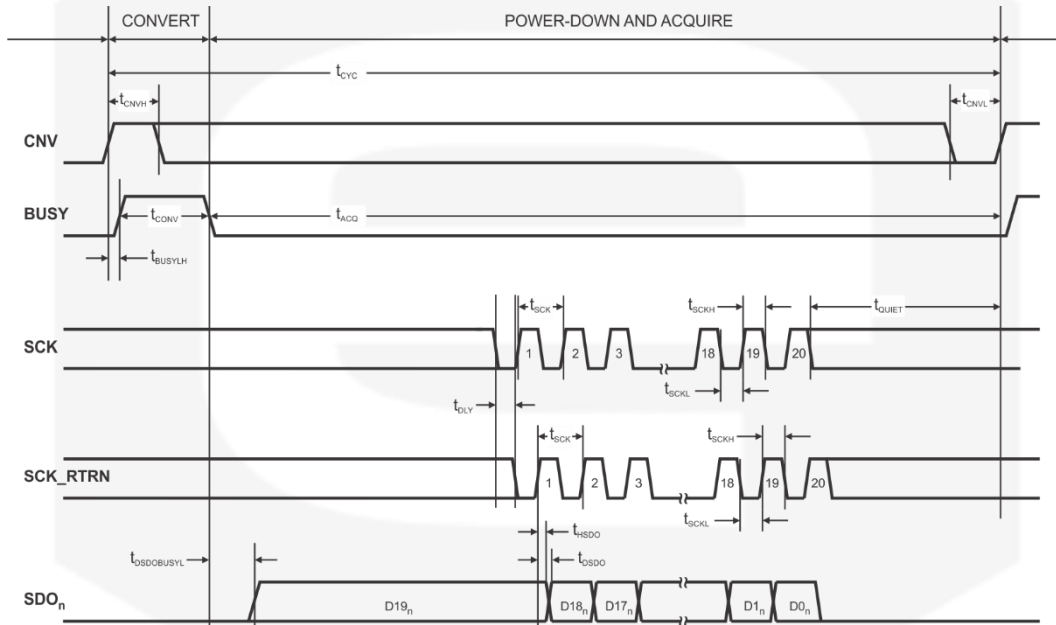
CONVERT

POWER-DOWN AND ACQUIRE

$t_{CYC}$

$t_{CNVH}$

$t_{CNVL}$

CNV

BUSY

$t_{CONV}$

$t_{ACQ}$

$t_{BUSYLH}$

$t_{SCK}$

$t_{SCKH}$

$t_{QUIET}$

SCK

1

2

3

18

19

20

$t_{SCKL}$

$t_{DLY}$

$t_{SCK}$

$t_{SCKH}$

SCK_RTRN

1

2

3

18

19

20

$t_{SCKL}$

$t_{HSDO}$

$t_{DSDOBUSYL}$

$t_{DSDO}$

$SDO_n$

$D19_n$

$D18_n$

$D17_n$

$D1_n$

$D0_n$